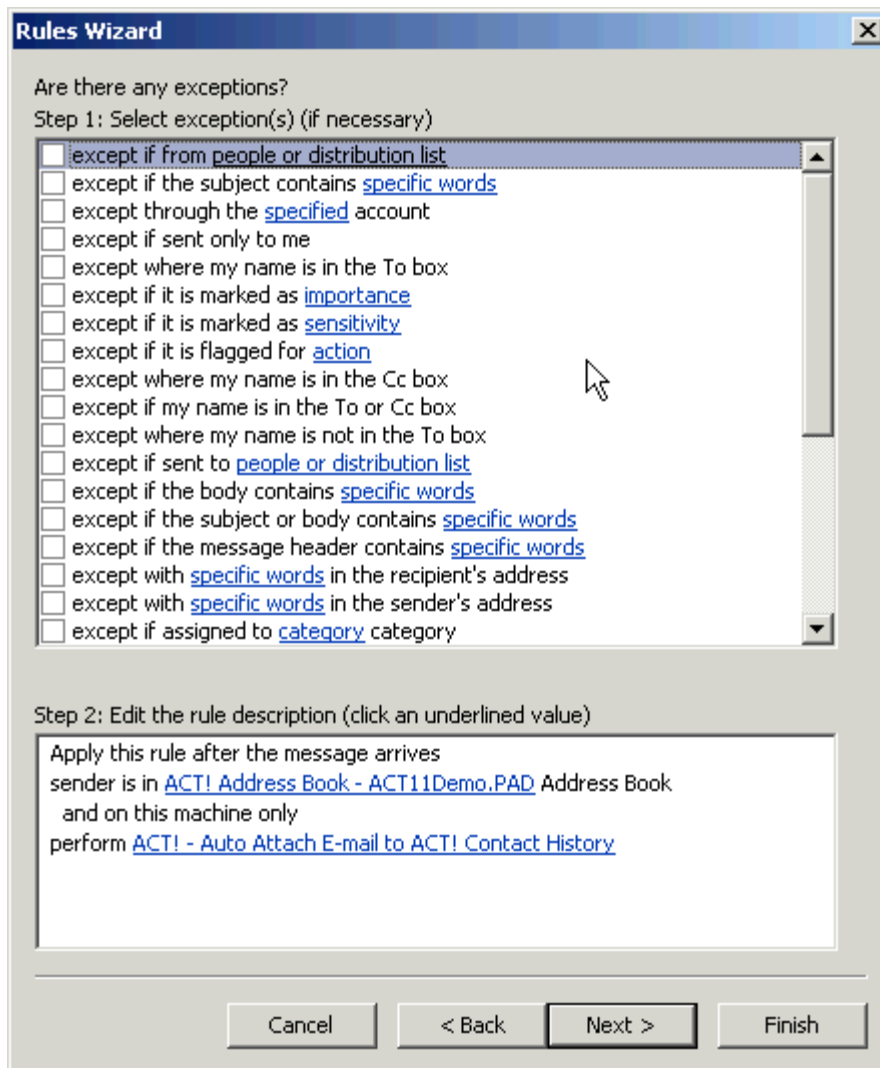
Rules Wizard

Are there any exceptions?
Step 1: Select exception(s) (if necessary)

except if from people or distribution list
except if the subject contains specific words
except through the specified account
except if sent only to me
except where my name is in the To box
except if it is marked as importance
except if it is marked as sensitivity
except if it is flagged for action
except where my name is in the Cc box
except if my name is in the To or Cc box
except where my name is not in the To box
except if sent to people or distribution list
except if the body contains specific words
except if the subject or body contains specific words
except if the message header contains specific words
except with specific words in the recipient's address
except with specific words in the sender's address
except if assigned to category category

Step 2: Edit the rule description (click an underlined value)

Apply this rule after the message arrives
sender is in ACT! Address Book - ACT11Demo.PAD Address Book
and on this machine only
perform ACT! - Auto Attach E-mail to ACT! Contact History

Cancel
< Back
Next >
Finish